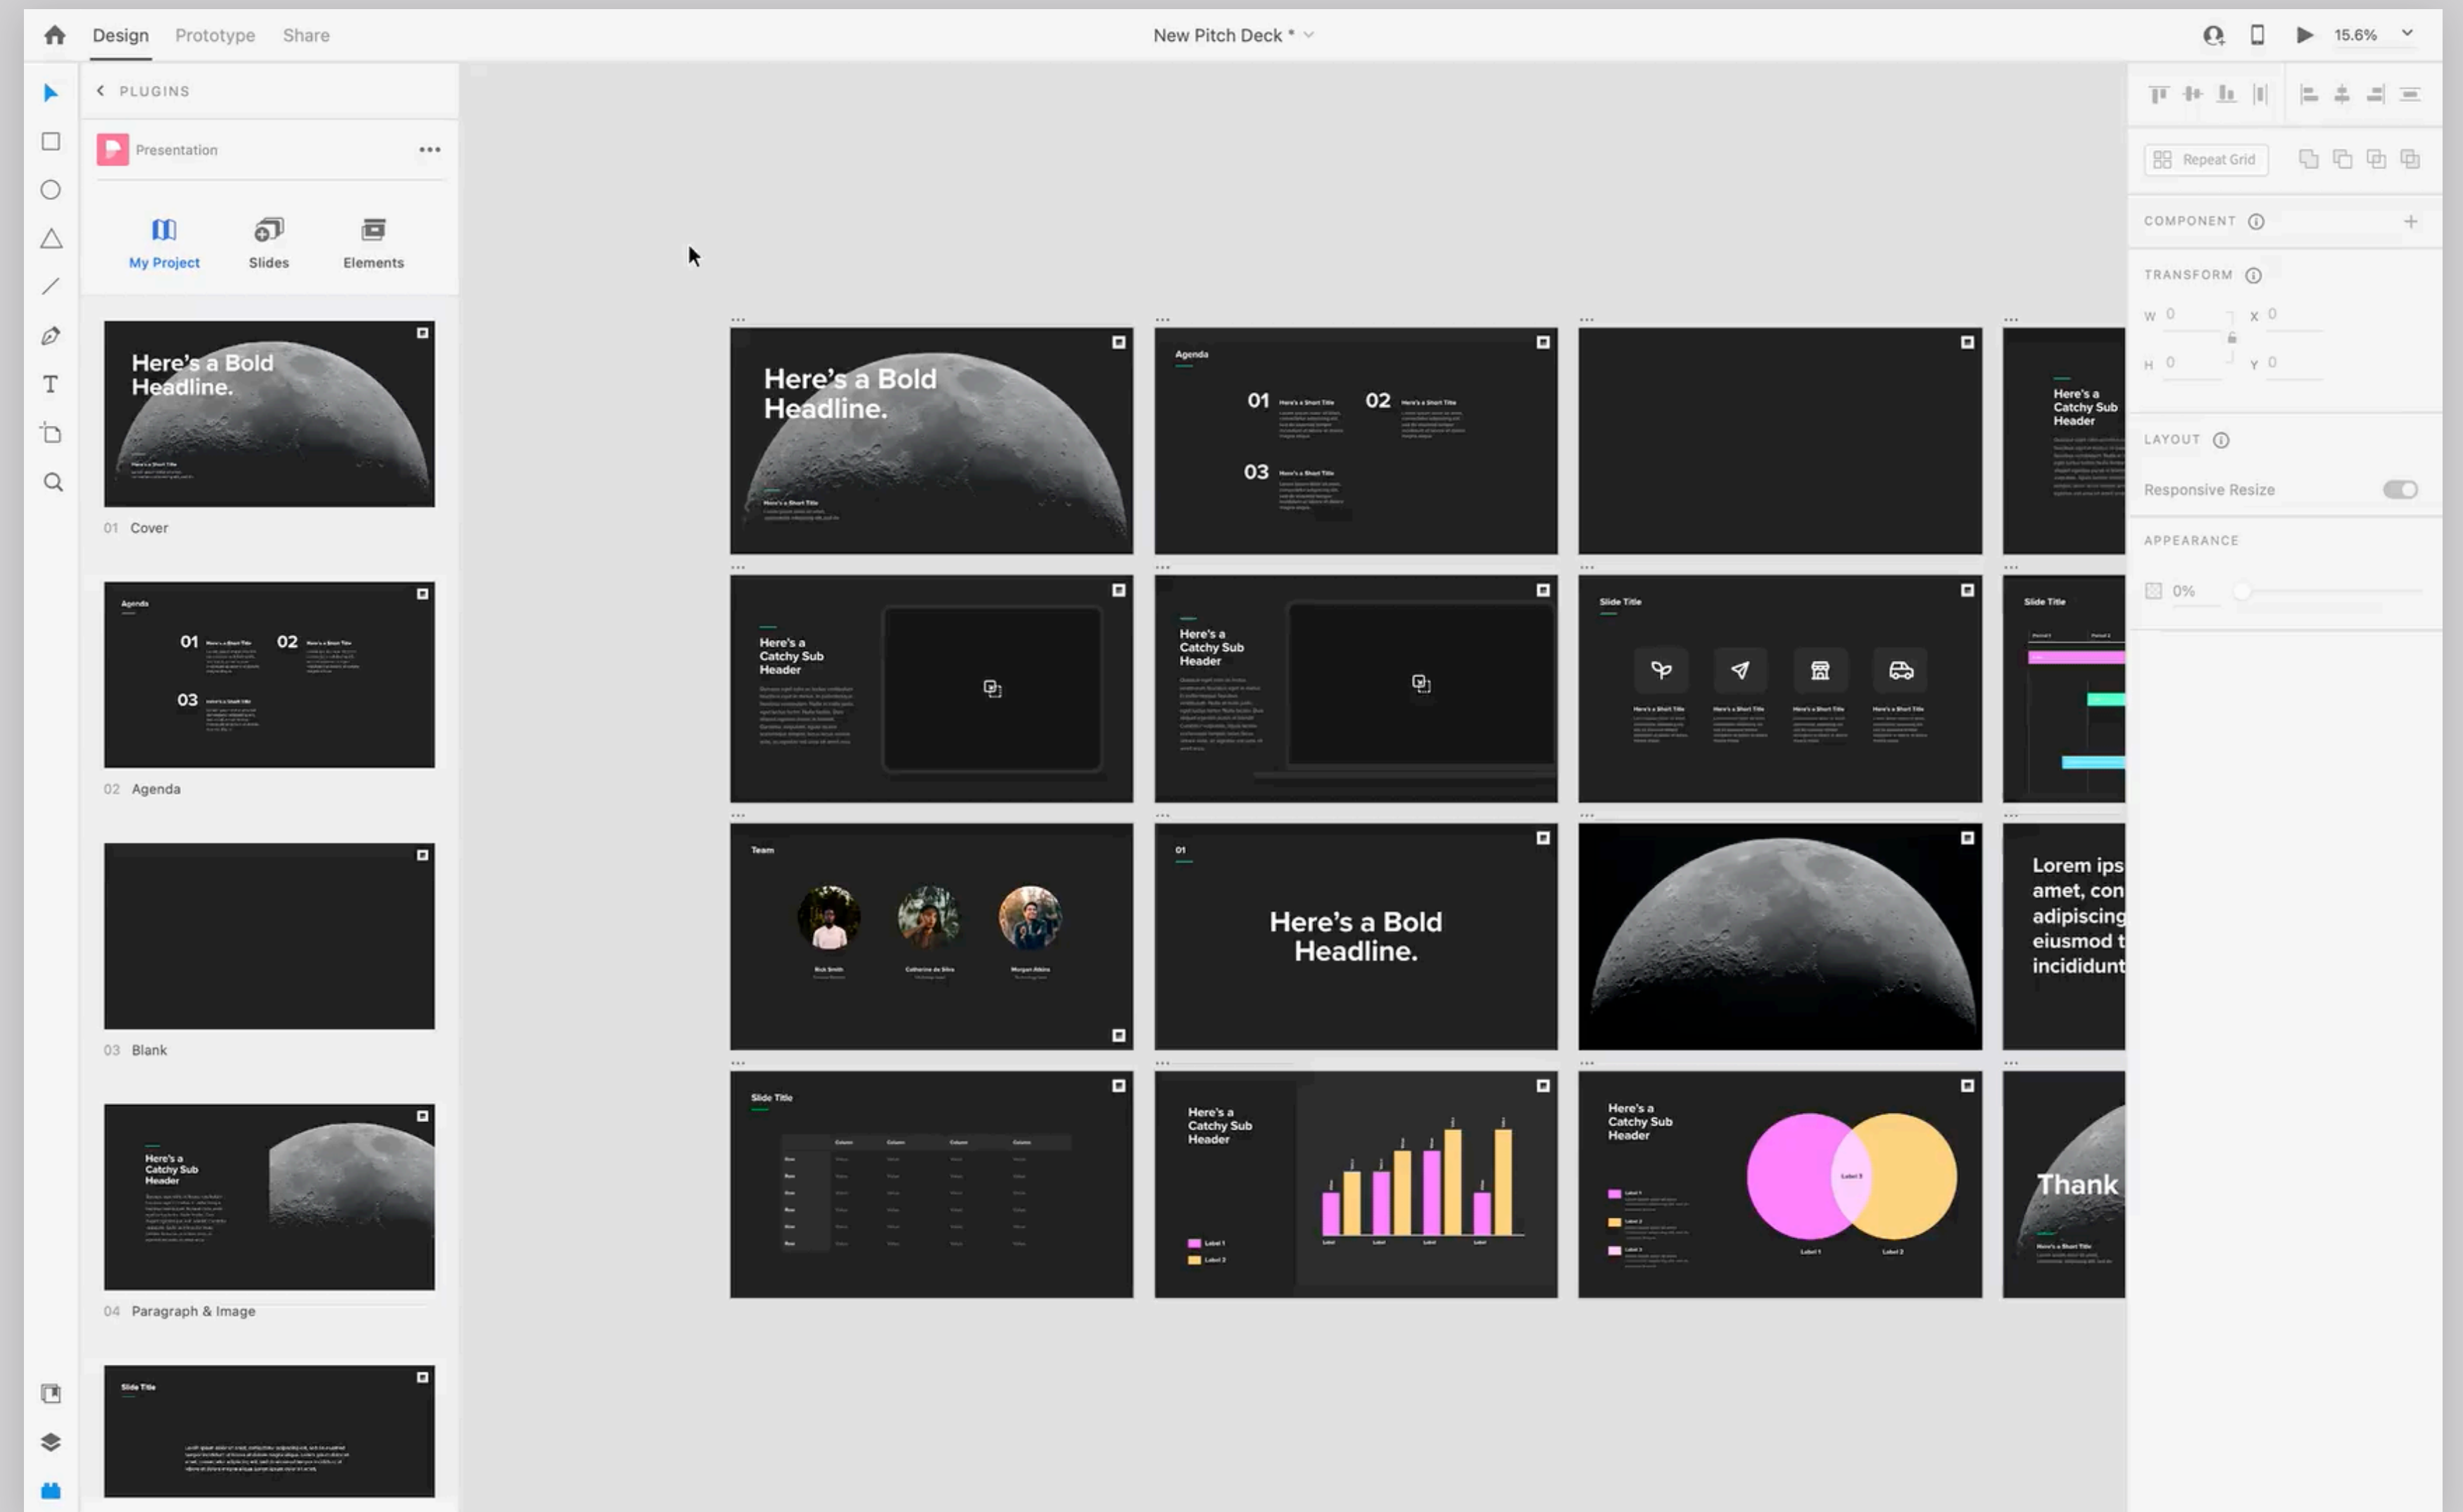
Design Prototype Share

New Pitch Deck *

15.6%

PLUGINS

Presentation

My Project Slides Elements

Here's a Bold Headline.

01 Cover

Agenda

01 02 03

02 Agenda

03 Blank

Here's a Catchy Sub Header

04 Paragraph & Image

Slide Title

Here's a Bold Headline.

Agenda

01 02 03

Here's a Catchy Sub Header

Here's a Catchy Sub Header

Here's a Catchy Sub Header

Slide Title

Slide Title

Team

01

Here's a Bold Headline.

Lorem ips amet, con adipiscing eiusmod t incididunt

Slide Title

Here's a Catchy Sub Header

Here's a Catchy Sub Header

Thank

Repeat Grid

COMPONENT

TRANSFORM

W 0 X 0

H 0 Y 0

LAYOUT

Responsive Resize

APPEARANCE

0%